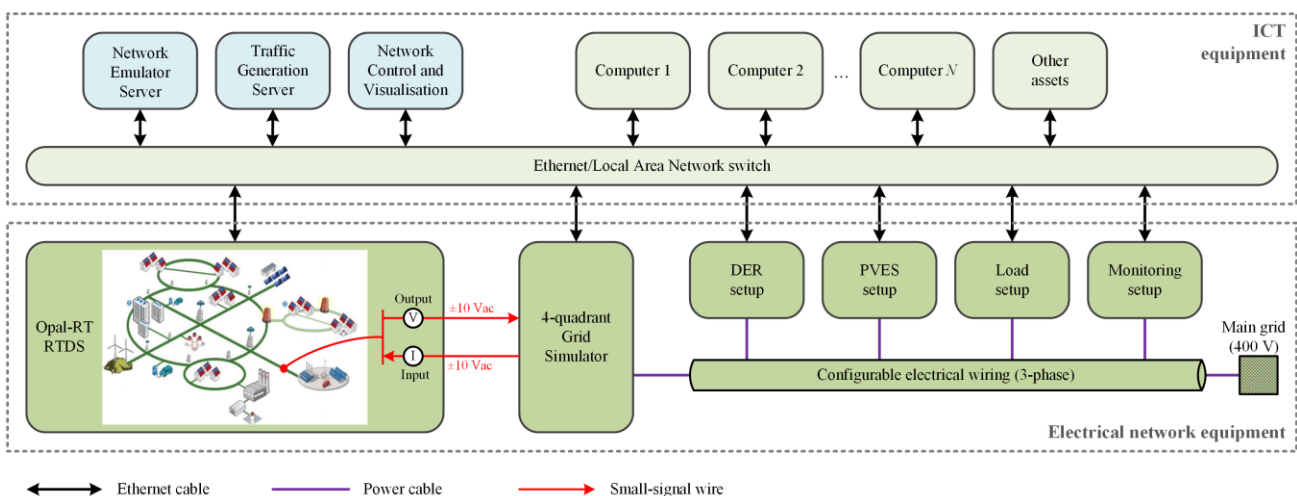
ICT equipment

Network Emulator Server

Traffic Generation Server

Network Control and Visualisation

Computer 1

Computer 2

...

Computer $N$

Other assets

Ethernet/Local Area Network switch

Opal-RT RTDS

Output

V

I

Input

±10 Vac

±10 Vac

4-quadrant Grid Simulator

DER setup

PVES setup

Load setup

Monitoring setup

Main grid (400 V)

Configurable electrical wiring (3-phase)

Electrical network equipment

Ethernet cable

Power cable

Small-signal wire